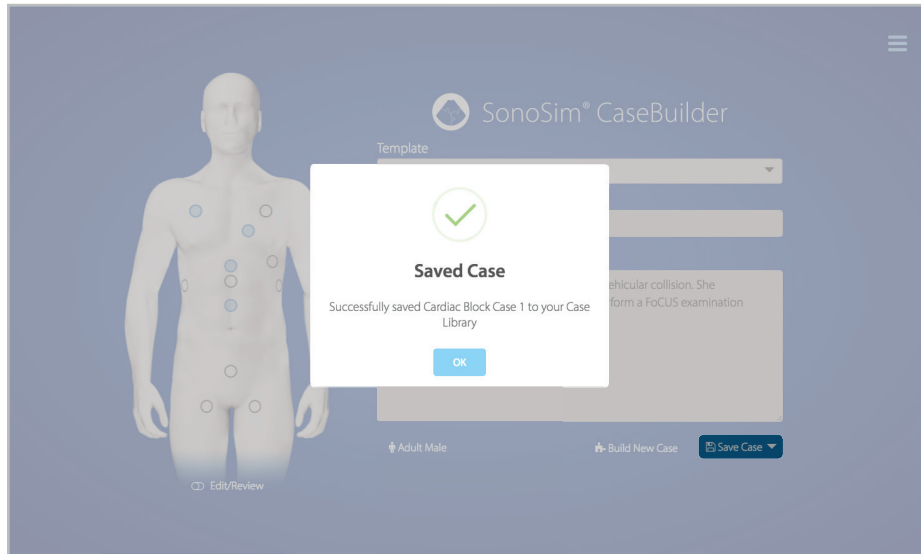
SonoSim® CaseBuilder

Template

Saved Case

Successfully saved Cardiac Block Case 1 to your Case Library

OK

vehicular collision. She
form a FoCUS examination

Adult Male

Build New Case

Save Case

Edit/Review